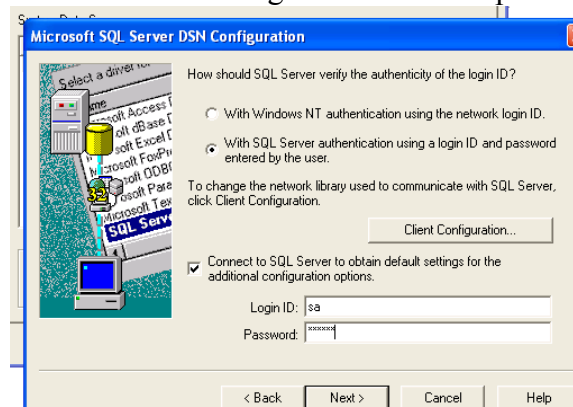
Microsoft SQL Server DSN Configuration

Select a driver for

ame
oft Access D
oft dBase D
oft Excel D
icrosoft FoxPr
icrosoft ODBC
crosoft Para
Microsoft Tex
SQL Serv

How should SQL Server verify the authenticity of the login ID?

With Windows NT authentication using the network login ID.

With SQL Server authentication using a login ID and password entered by the user.

To change the network library used to communicate with SQL Server, click Client Configuration.

Client Configuration...

Connect to SQL Server to obtain default settings for the additional configuration options.

Login ID: sa

Password: ******

< Back

Next >

Cancel

Help